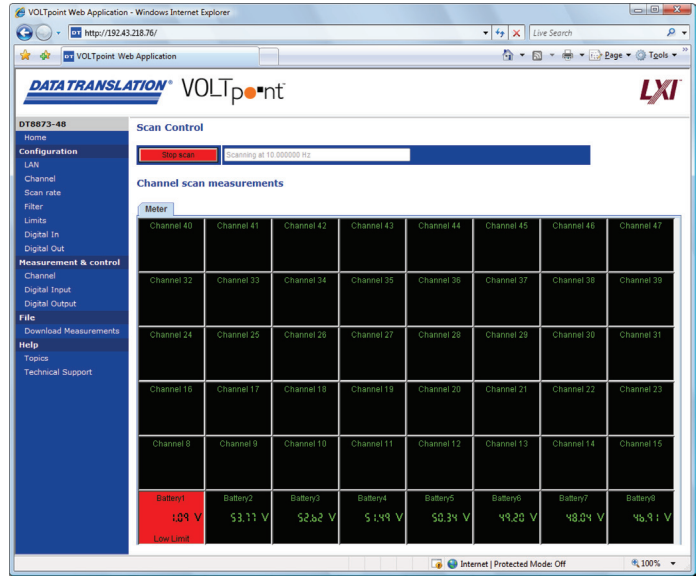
VOLTpoint Web Application - Windows Internet Explorer

http://192.43.218.76/

Live Search

VOLTpoint Web Application

Page ▾ Tools ▾

DATA TRANSLATION® VOLTpoint

LXI

DT8873-48
Home
Configuration
LAN
Channel
Scan rate
Filter
Limits
Digital In
Digital Out
Measurement & control
Channel
Digital Input
Digital Output
File
Download Measurements
Help
Topics
Technical Support

Scan Control

Stop scan | Scanning at 10.000000 Hz

Channel scan measurements

Meter

| Channel 40 | Channel 41 | Channel 42 | Channel 43 | Channel 44 | Channel 45 | Channel 46 | Channel 47 |
|---|---|---|---|---|---|---|---|
| Channel 32 | Channel 33 | Channel 34 | Channel 35 | Channel 36 | Channel 37 | Channel 38 | Channel 39 |
| Channel 24 | Channel 25 | Channel 26 | Channel 27 | Channel 28 | Channel 29 | Channel 30 | Channel 31 |
| Channel 16 | Channel 17 | Channel 18 | Channel 19 | Channel 20 | Channel 21 | Channel 22 | Channel 23 |
| Channel 8 | Channel 9 | Channel 10 | Channel 11 | Channel 12 | Channel 13 | Channel 14 | Channel 15 |
| Battery1 1.09 V Low Limit | Battery2 53.77 V | Battery3 52.62 V | Battery4 51.49 V | Battery5 50.34 V | Battery6 49.20 V | Battery7 48.04 V | Battery8 46.91 V |

Internet | Protected Mode: Off

100%